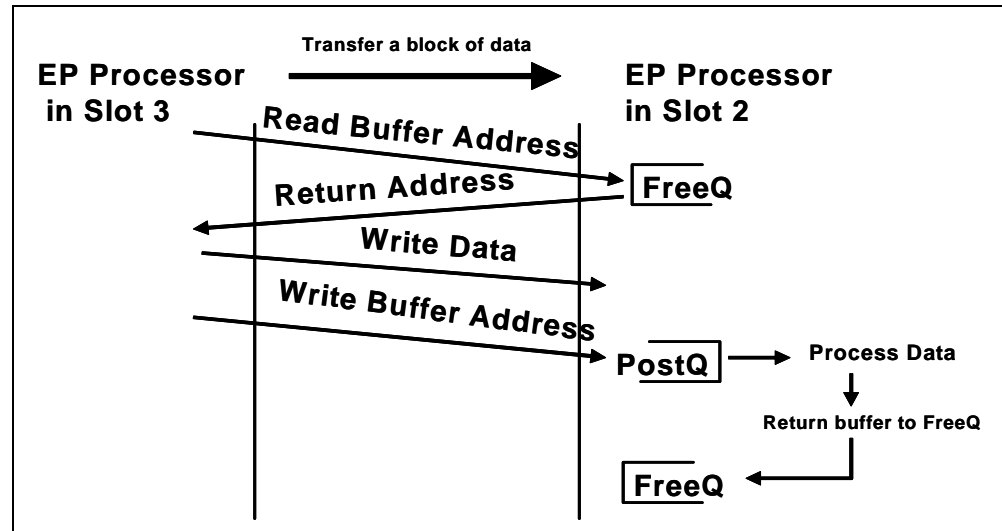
Transfer a block of data

EP Processor in Slot 3

EP Processor in Slot 2

Read Buffer Address

FreeQ

Return Address

Write Data

Write Buffer Address

PostQ

Process Data

Return buffer to FreeQ

FreeQ